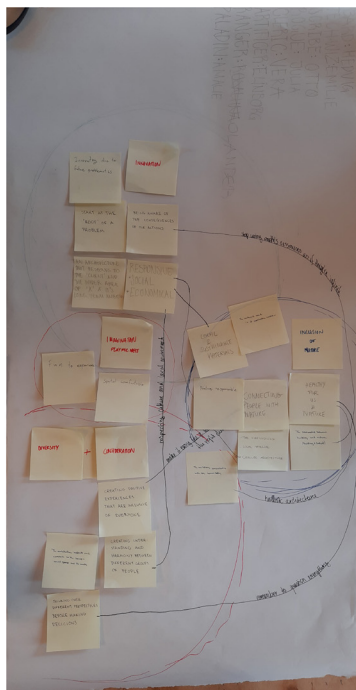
INNOVATION

PART OF THE PROJECT IS A PROBLEM

BE IN CHARGE OF THE IMPROVEMENTS OF THE SETTINGS

DIVERSITY

INNOVATION PLAYING MORE

DIVERSITY + COOPERATION

INNOVATION OF MUSIC

CONNECTING PEOPLE WITH DIFFERENT BACKGROUNDS

CREATING SPACES THAT ARE DESIGNED FOR DIVERSITY

DIFFERENT PERSPECTIVES

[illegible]